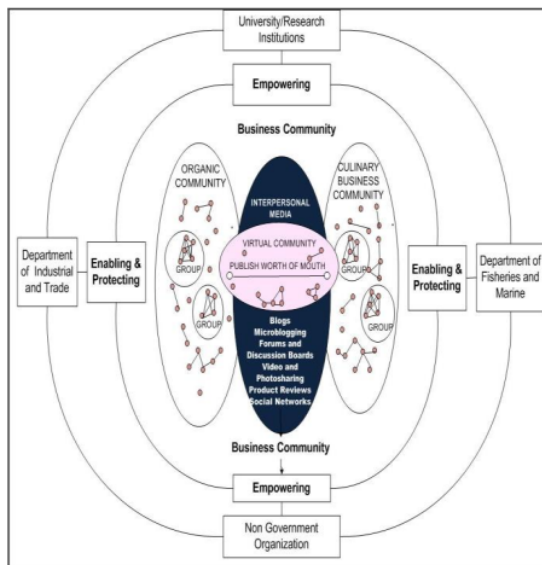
University/Research Institutions

Empowering

Business Community

ORGANIC COMMUNITY

GROUP

GROUP

INTERPERSONAL MEDIA

VIRTUAL COMMUNITY

PUBLISH WORTH OF MOUTH

Blogs
Microblogging
Forums and Discussion Boards
Video and Photosharing
Product Reviews
Social Networks

CULINARY BUSINESS COMMUNITY

GROUP

GROUP

Department of Industrial and Trade

Enabling & Protecting

Enabling & Protecting

Department of Fisheries and Marine

Business Community

Empowering

Non Government Organization